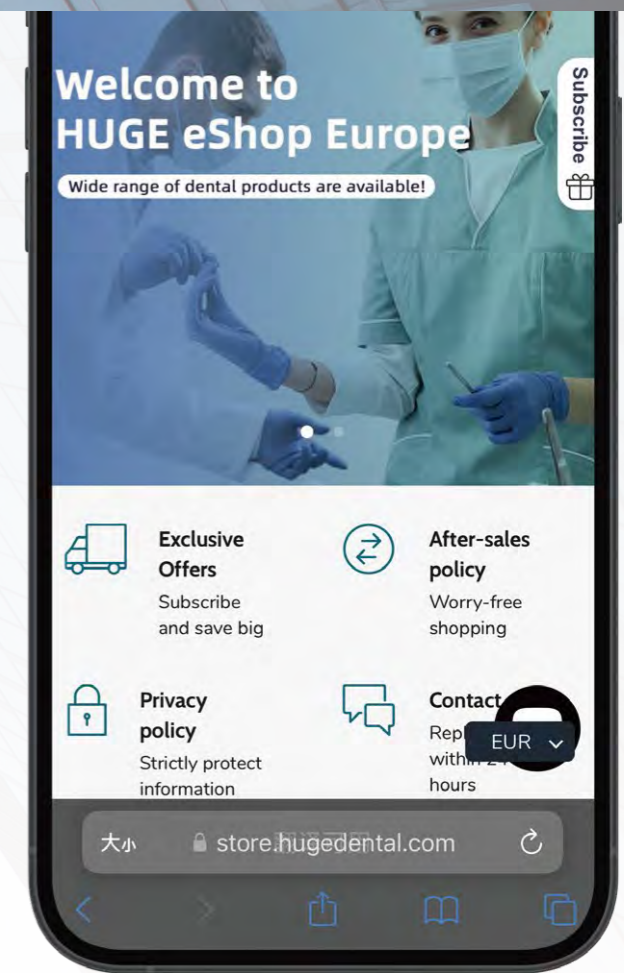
Welcome to
HUGE eShop Europe

Wide range of dental products are available!

Subscribe

Exclusive Offers
Subscribe and save big

After-sales policy
Worry-free shopping

Privacy policy
Strictly protect information

Contact
Rep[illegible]
with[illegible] hours

EUR

大小 store.hugedental.com